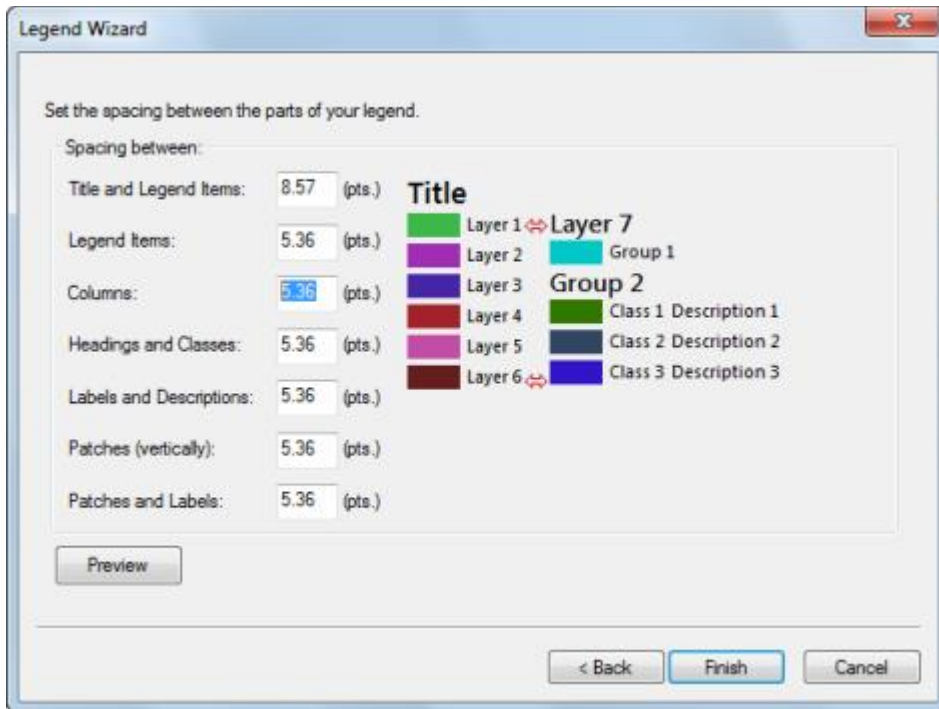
Legend Wizard

Set the spacing between the parts of your legend.

Spacing between:

Title and Legend Items: 8.57 (pts.)

Legend Items: 5.36 (pts.)

Columns: 5.36 (pts.)

Headings and Classes: 5.36 (pts.)

Labels and Descriptions: 5.36 (pts.)

Patches (vertically): 5.36 (pts.)

Patches and Labels: 5.36 (pts.)

Title

Layer 1

Layer 2

Layer 3

Layer 4

Layer 5

Layer 6

Layer 7

Group 1

Group 2

Class 1 Description 1

Class 2 Description 2

Class 3 Description 3

Preview

< Back Finish Cancel